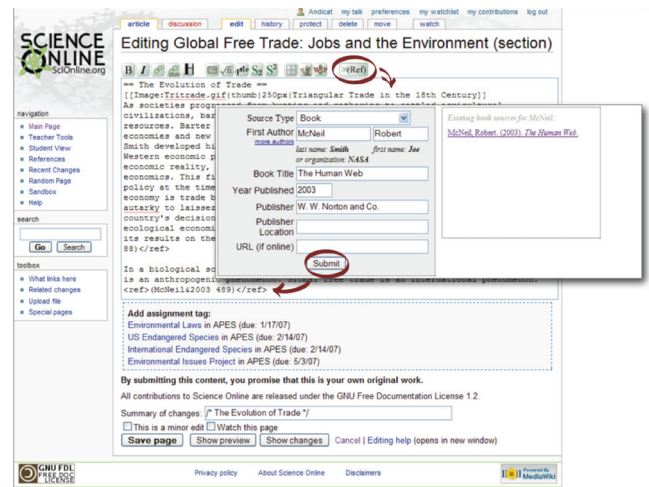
Andicat my talk preferences my watchlist my contributions log out

article discussion edit history protect delete move watch

SCIENCE ONLINE SciOnline.org

Editing Global Free Trade: Jobs and the Environment (section)

<Ref>

== The Evolution of Trade ==
[[Image:Tritrade.gif|thumb|250px|Triangular Trade in the 18th Century]]
As societies prog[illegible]
civilizations, bar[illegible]
resources. Barter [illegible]
economies and new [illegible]
Smith developed hi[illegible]
Western economic p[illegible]
economic reality, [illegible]
economics. This fi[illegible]
policy at the time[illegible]
economy is trade b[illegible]
autarky to laissez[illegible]
country's decision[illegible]
ecological economi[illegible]
its results on the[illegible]
88)</ref>

In a biological sc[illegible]
is an anthropogeni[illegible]
<ref>(McNeil&2003 489)</ref>

Source Type Book
First Author McNeil Robert
more authors
last name: Smith first name: Joe
or organization: NASA
Book Title The Human Web
Year Published 2003
Publisher W. W. Norton and Co.
Publisher Location
URL (if online)
Submit

Existing book sources for McNeil:
McNeil, Robert. (2003). The Human Web.

navigation
Main Page
Teacher Tools
Student View
References
Recent Changes
Random Page
Sandbox
Help

search
Go Search

toolbox
What links here
Related changes
Upload file
Special pages

Add assignment tag:
Environmental Laws in APES (due: 1/17/07)
US Endangered Species in APES (due: 2/14/07)
International Endangered Species in APES (due: 2/14/07)
Environmental Issues Project in APES (due: 5/3/07)

By submitting this content, you promise that this is your own original work.

All contributions to Science Online are released under the GNU Free Documentation License 1.2.

Summary of changes: /* The Evolution of Trade */

This is a minor edit Watch this page

Save page Show preview Show changes Cancel | Editing help (opens in new window)

GNU FDL FREE DOC LICENSE

Privacy policy About Science Online Disclaimers

Powered By MediaWiki